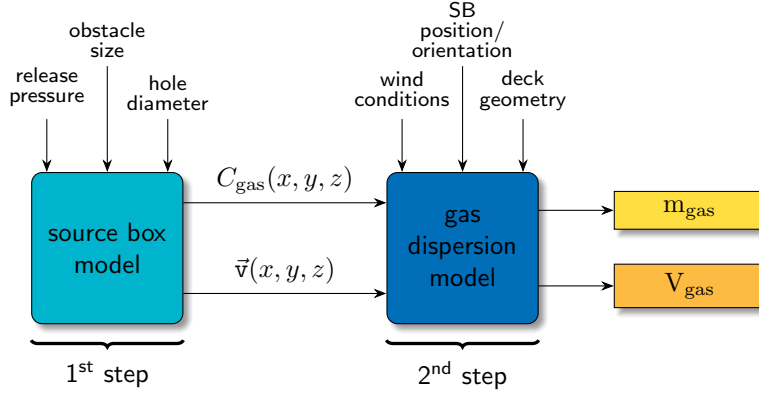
release pressure

obstacle size

hole diameter

wind conditions

SB position/ orientation

deck geometry

source box model

$C_{\text{gas}}(x, y, z)$

$\vec{v}(x, y, z)$

gas dispersion model

$\text{m}_{\text{gas}}$

$\text{V}_{\text{gas}}$

$1^{\text{st}}$ step

$2^{\text{nd}}$ step